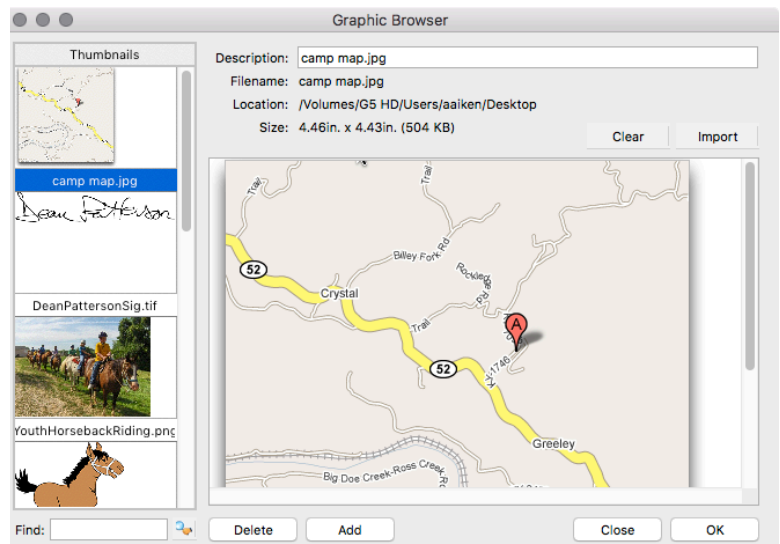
Graphic Browser

Thumbnails

camp map.jpg

Dean Patterson

DeanPattersonSig.tif

YouthHorsebackRiding.png

Description: camp map.jpg

Filename: camp map.jpg

Location: /Volumes/G5 HD/Users/aaiken/Desktop

Size: 4.46in. x 4.43in. (504 KB)

Clear

Import

Trail

Trail

Billey Fork Rd

Rockleg Rd

52

Crystal

Trail

A

KY-1746

52

Greeley

Big Doe Creek-Ross Creek Rd

Find:

Delete

Add

Close

OK